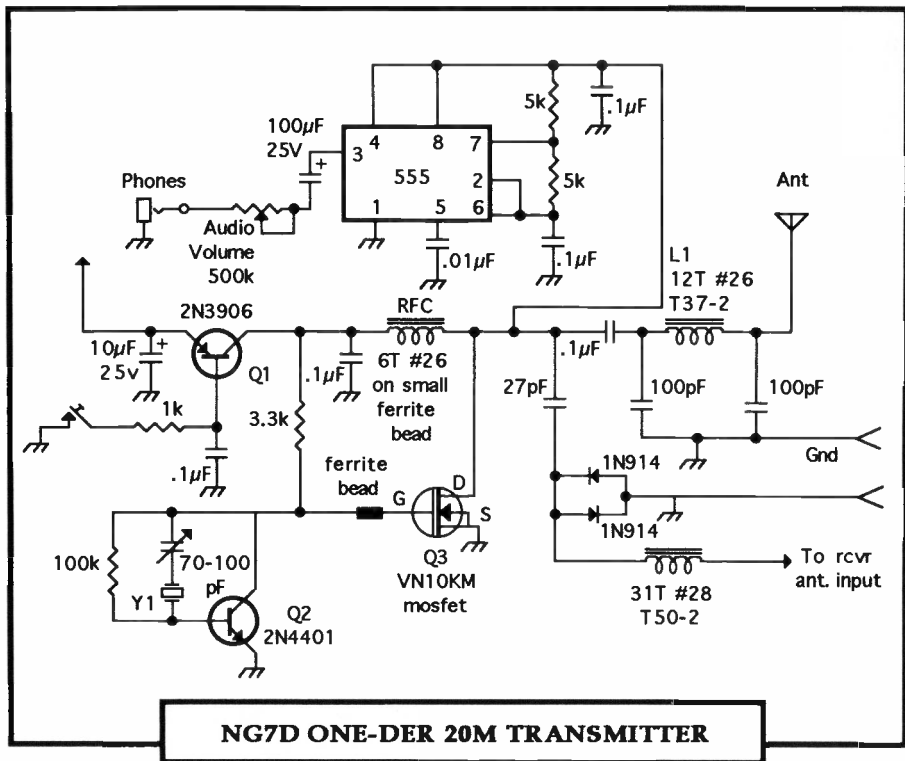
100$\mu$F
25V
+
3 4 8 7
555
2
1 5 6
5k
5k
.1$\mu$F
.01$\mu$F
.1$\mu$F
Phones
Audio
Volume
500k
Ant
L1
12T #26
T37-2
2N3906
RFC
10$\mu$F
25v
+
Q1
.1$\mu$F
6T #26
on small
ferrite
bead
.1$\mu$F
27pF
100pF
100pF
1k
3.3k
.1$\mu$F
Gnd
ferrite
bead
G
D
S
1N914
1N914
100k
70-100
pF
Y1
Q2
2N4401
Q3
VN10KM
mosfet
To rcvr
ant. input
31T #28
T50-2
NG7D ONE-DER 20M TRANSMITTER